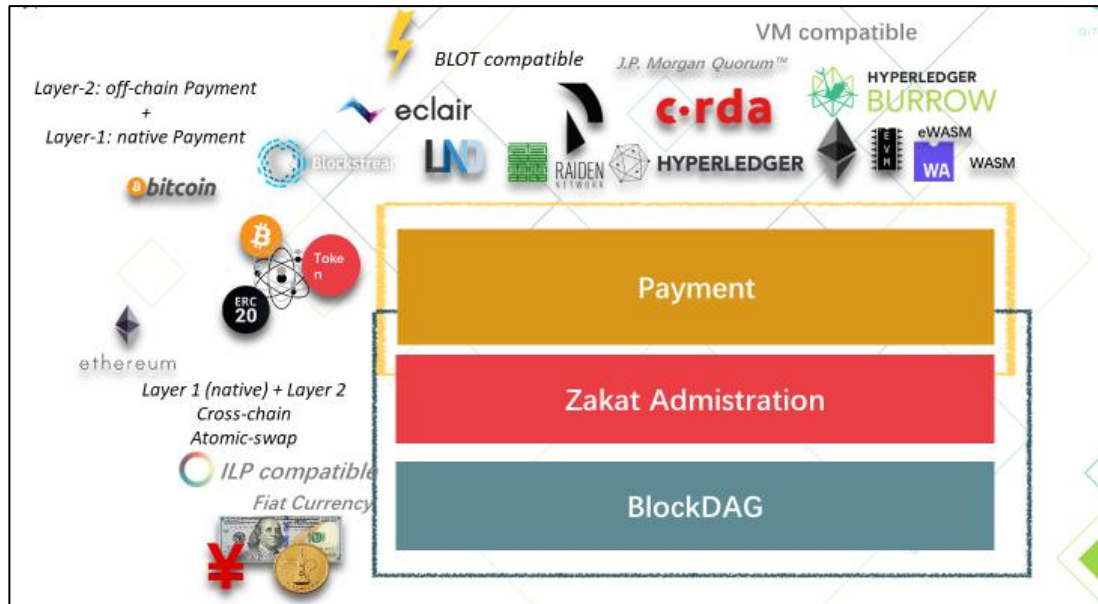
Layer-2: off-chain Payment
+
Layer-1: native Payment

bitcoin

BLOT compatible

eclair

Blockstream

LND

RAIDEN NETWORK

J.P. Morgan Quorum™

corda

HYPERLEDGER

VM compatible

HYPERLEDGER BURROW

EVM

eWASM

WA

WASM

Toke n

ERC 20

ethereum

Layer 1 (native) + Layer 2
Cross-chain
Atomic-swap

ILP compatible

Fiat Currency

Payment

Zakat Admistration

BlockDAG